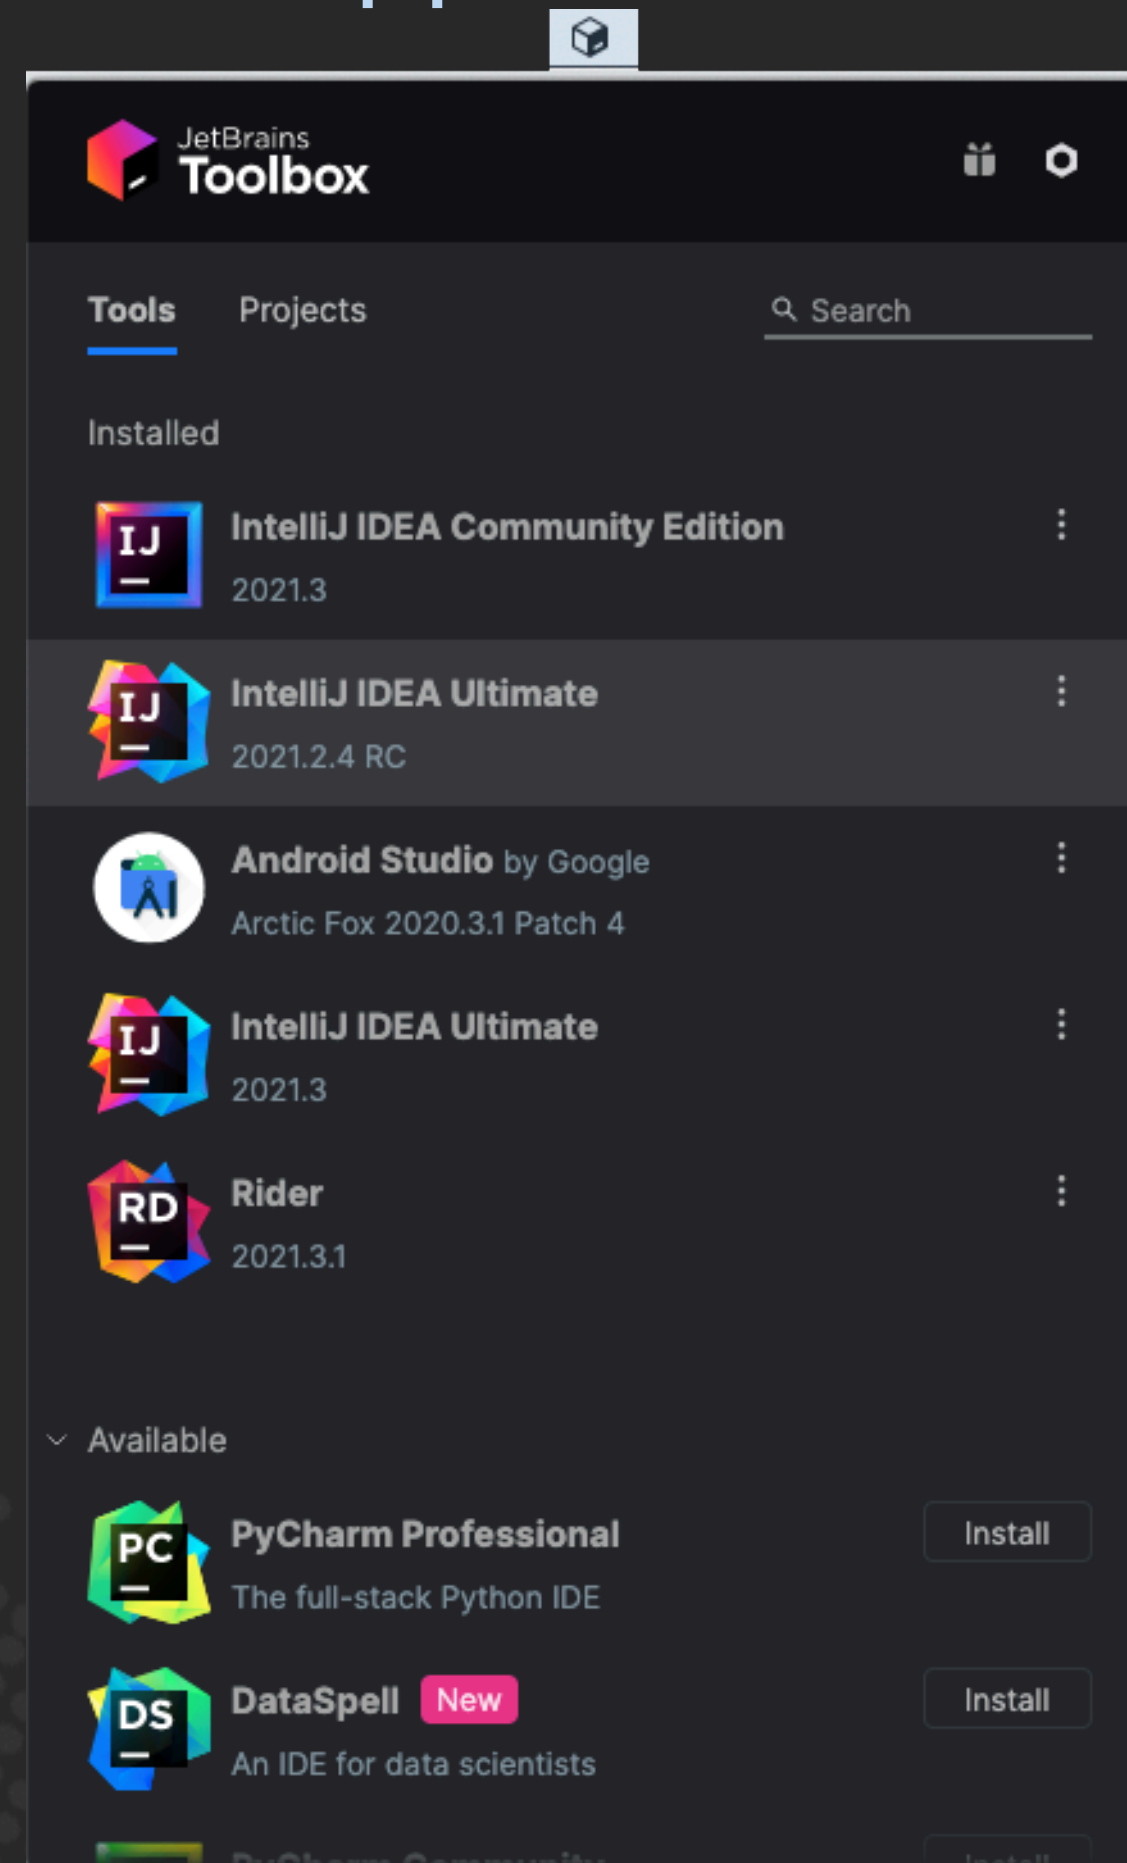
JetBrains
Toolbox

Tools Projects Search

Installed

IJ
IntelliJ IDEA Community Edition
2021.3

IJ
IntelliJ IDEA Ultimate
2021.2.4 RC

Android Studio by Google
Arctic Fox 2020.3.1 Patch 4

IJ
IntelliJ IDEA Ultimate
2021.3

RD
Rider
2021.3.1

Available

PC
PyCharm Professional
The full-stack Python IDE
Install

DS
DataSpell New
An IDE for data scientists
Install

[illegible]